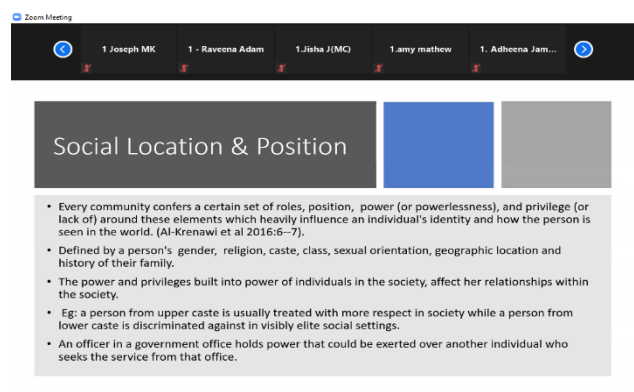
Zoom Meeting

1 Joseph MK

1 - Raveena Adam

1.Jisha J(MC)

1.amy mathew

1. Adheena Jam...

Social Location & Position

• Every community confers a certain set of roles, position, power (or powerlessness), and privilege (or lack of) around these elements which heavily influence an individual's identity and how the person is seen in the world. (Al-Krenawi et al 2016:6--7).

• Defined by a person's gender, religion, caste, class, sexual orientation, geographic location and history of their family.

• The power and privileges built into power of individuals in the society, affect her relationships within the society.

• Eg: a person from upper caste is usually treated with more respect in society while a person from lower caste is discriminated against in visibly elite social settings.

• An officer in a government office holds power that could be exerted over another individual who seeks the service from that office.